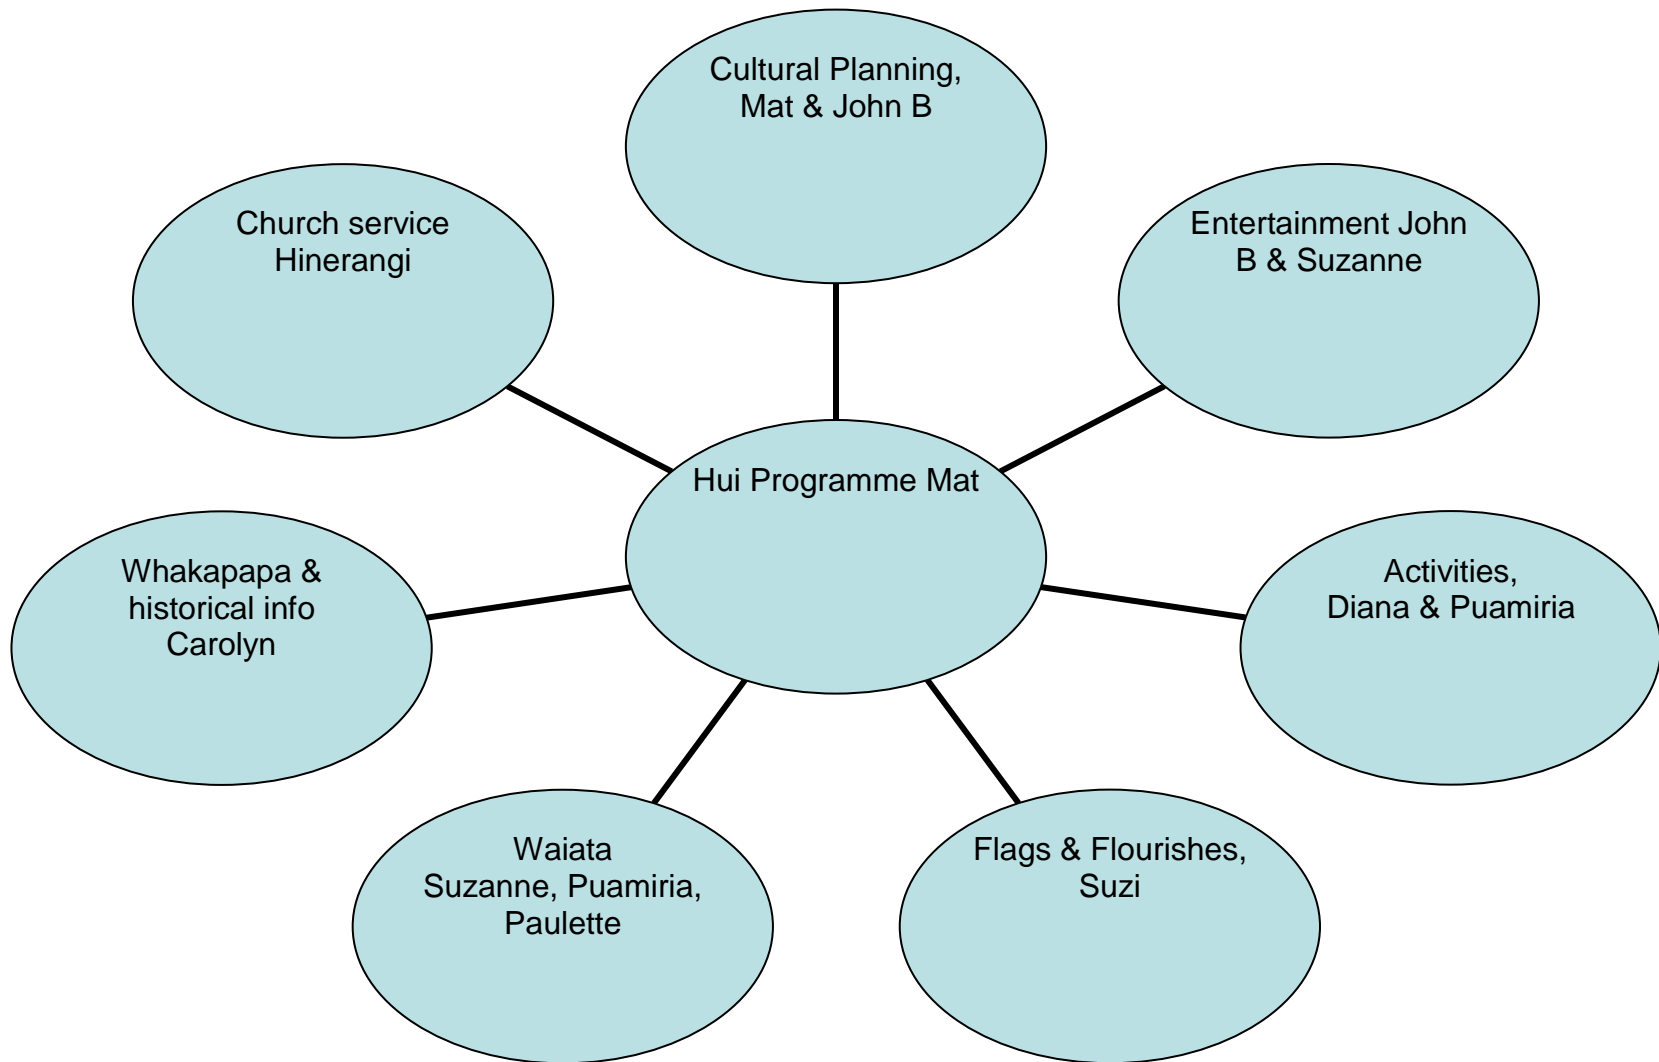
Cultural Planning, Mat & John B

Church service Hinerangi

Entertainment John B & Suzanne

Hui Programme Mat

Whakapapa & historical info Carolyn

Activities, Diana & Puamiria

Waiata Suzanne, Puamiria, Paulette

Flags & Flourishes, Suzi